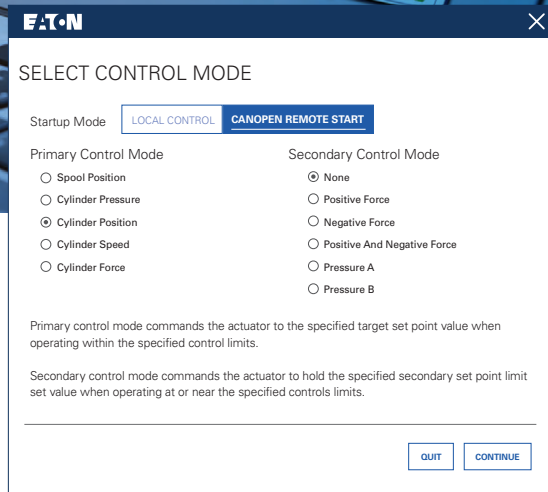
E·T·N

SELECT CONTROL MODE

Startup Mode LOCAL CONTROL CANOPEN REMOTE START

Primary Control Mode

Spool Position
Cylinder Pressure
Cylinder Position
Cylinder Speed
Cylinder Force

Secondary Control Mode

None
Positive Force
Negative Force
Positive And Negative Force
Pressure A
Pressure B

Primary control mode commands the actuator to the specified target set point value when operating within the specified control limits.

Secondary control mode commands the actuator to hold the specified secondary set point limit set value when operating at or near the specified controls limits.

QUIT CONTINUE